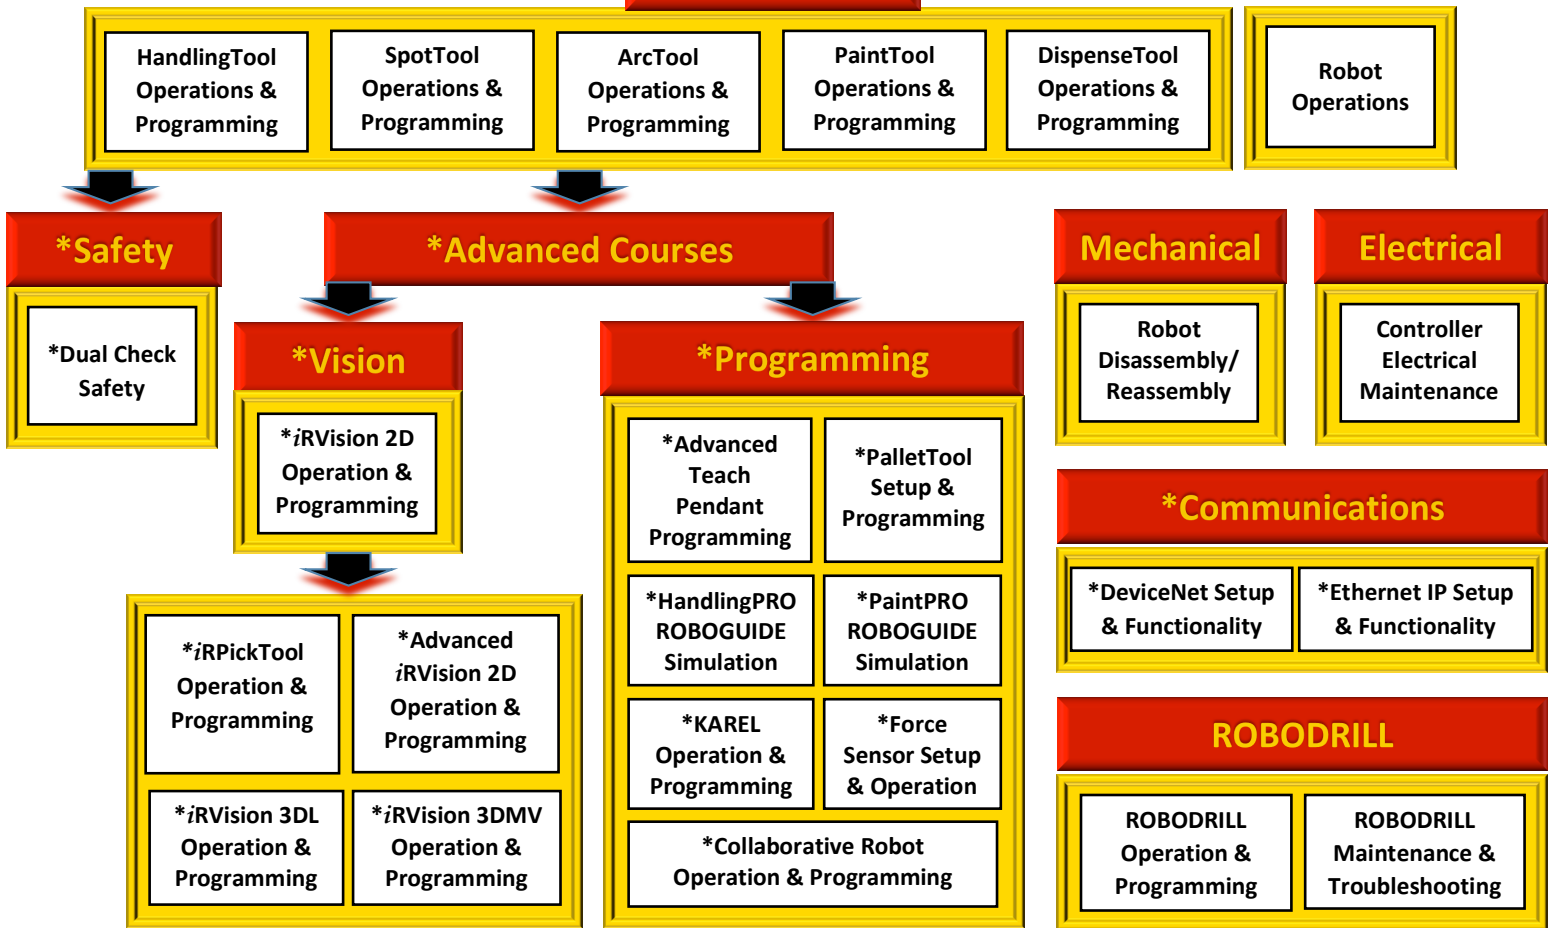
HandlingTool Operations & Programming

SpotTool Operations & Programming

ArcTool Operations & Programming

PaintTool Operations & Programming

DispenseTool Operations & Programming

Robot Operations

*Safety

*Dual Check Safety

*Advanced Courses

*Vision

*$i$RVision 2D Operation & Programming

*$i$RPickTool Operation & Programming

*Advanced $i$RVision 2D Operation & Programming

*$i$RVision 3DL Operation & Programming

*$i$RVision 3DMV Operation & Programming

*Programming

*Advanced Teach Pendant Programming

*PalletTool Setup & Programming

*HandlingPRO ROBOGUIDE Simulation

*PaintPRO ROBOGUIDE Simulation

*KAREL Operation & Programming

*Force Sensor Setup & Operation

*Collaborative Robot Operation & Programming

Mechanical

Robot Disassembly/ Reassembly

Electrical

Controller Electrical Maintenance

*Communications

*DeviceNet Setup & Functionality

*Ethernet IP Setup & Functionality

ROBODRILL

ROBODRILL Operation & Programming

ROBODRILL Maintenance & Troubleshooting